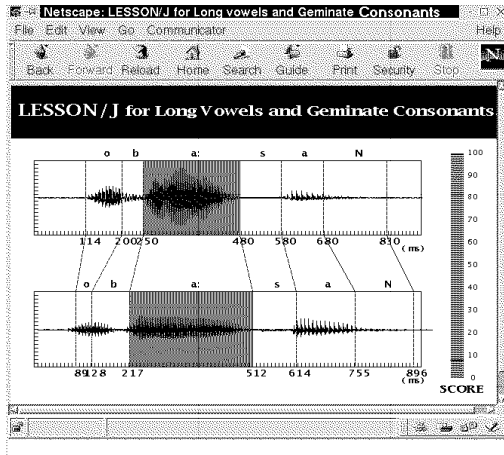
Netscape: LESSON/J for Long vowels and Geminate Consonants

File Edit View Go Communicator Help

Back Forward Reload Home Search Guide Print Security Stop

LESSON/J for Long Vowels and Geminate Consonants

o b a: s a N

114 200 250 480 580 680 810 (ms)

o b a: s a N

89 128 217 512 614 755 896 (ms)

100
90
80
70
60
50
40
30
20
10
0

SCORE